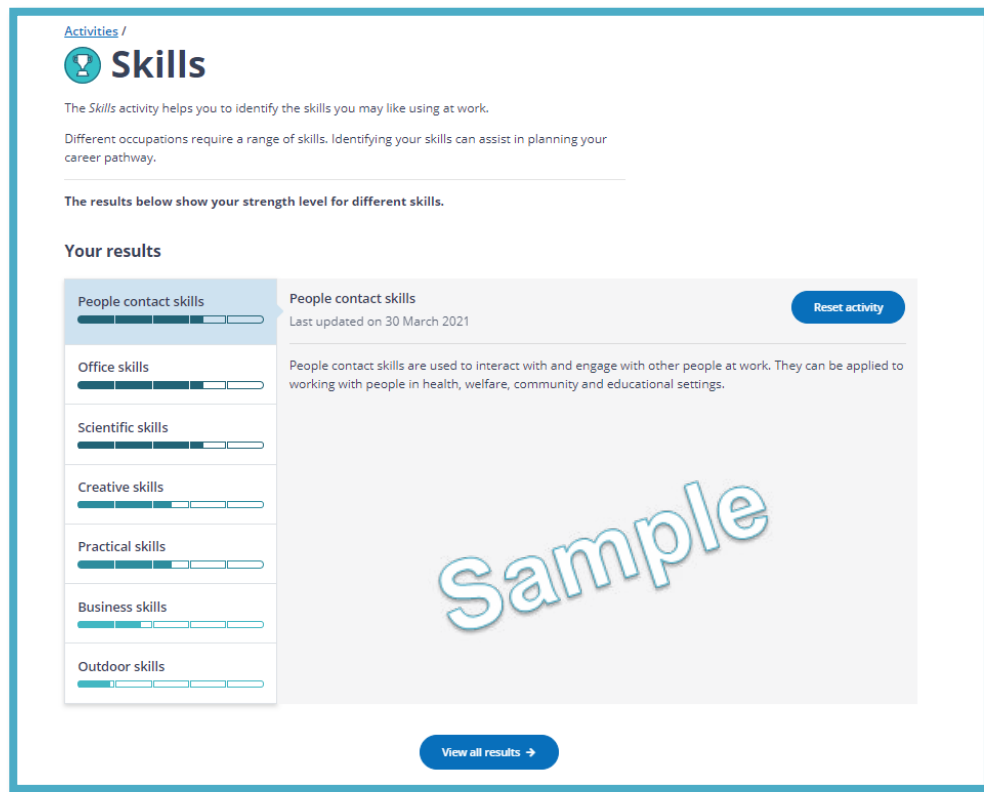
Activities /

Skills

The *Skills* activity helps you to identify the skills you may like using at work.

Different occupations require a range of skills. Identifying your skills can assist in planning your career pathway.

**The results below show your strength level for different skills.**

Your results

People contact skills

Office skills

Scientific skills

Creative skills

Practical skills

Business skills

Outdoor skills

People contact skills

Last updated on 30 March 2021

Reset activity

People contact skills are used to interact with and engage with other people at work. They can be applied to working with people in health, welfare, community and educational settings.

Sample

View all results →